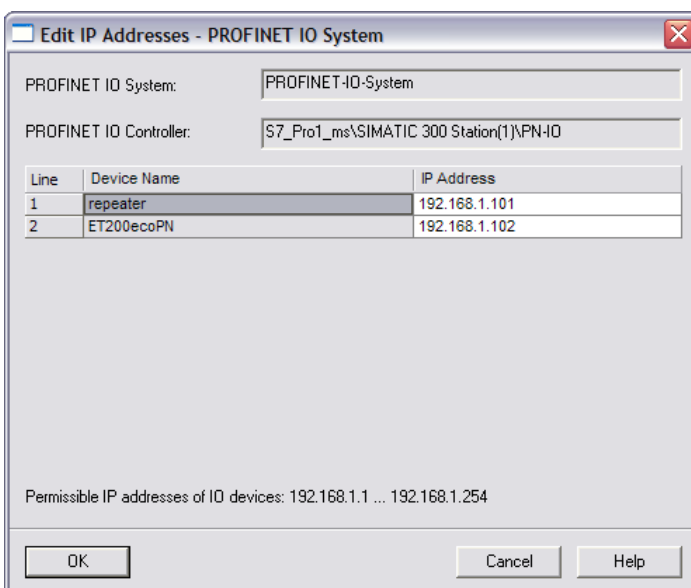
Edit IP Addresses - PROFINET IO System

PROFINET IO System: PROFINET-IO-System

PROFINET IO Controller: S7_Pro1_ms\SIMATIC 300 Station(1)\PN-IO

| Line | Device Name | IP Address |
|---|---|---|
| 1 | repeater | 192.168.1.101 |
| 2 | ET200ecoPN | 192.168.1.102 |

Permissible IP addresses of IO devices: 192.168.1.1 ... 192.168.1.254

OK

Cancel

Help